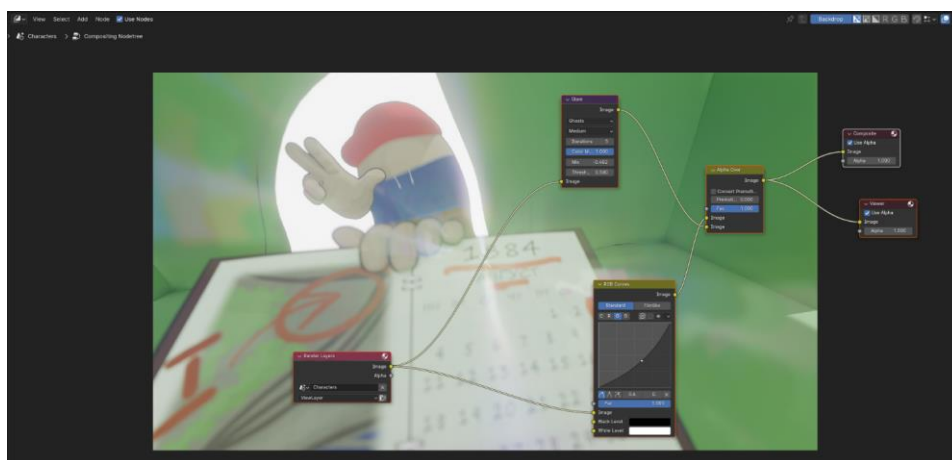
View Select Add Node Use Nodes

Backdrop R G B

Characters > Compositing Nodetree

Glare
Image
Ghosts
Medium
Iterations 3
Color M... 0.250
Mix 0.482
Thresh... 0.340
Image

Alpha Over
Image
Convert Premult
Premult 0.000
Fac 1.000
Image
Image

Composite
Use Alpha
Image
Alpha 1.000

Viewer
Use Alpha
Image
Alpha 1.000

RGB Curves
Image
Standard Filmlike
C R G B
Fac 1.000
Image
Black Level
White Level

Render Layers
Image
Alpha
Characters
ViewLayer

1984